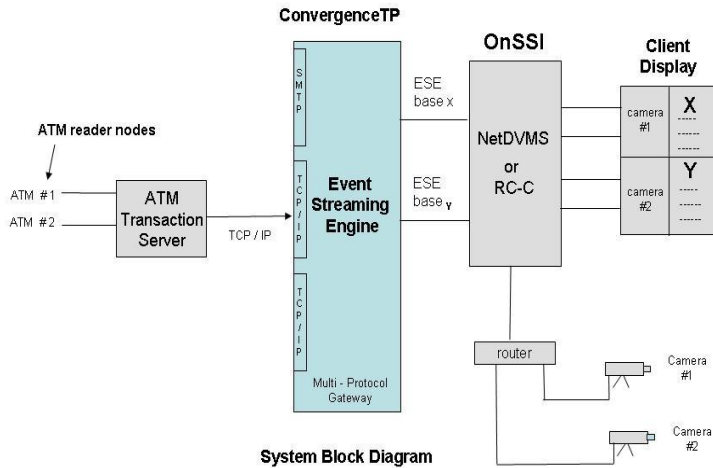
ConvergenceTP

OnSSI

Client Display

ATM reader nodes

ATM #1

ATM #2

ATM Transaction Server

TCP / IP

S M T P

T C P / I P

T C P / I P

Event Streaming Engine

Multi - Protocol Gateway

ESE base x

ESE base Y

NetDVMS or RC-C

camera #1

X

------
------
------

camera #2

Y

----
------
------

router

Camera #1

Camera #2

System Block Diagram